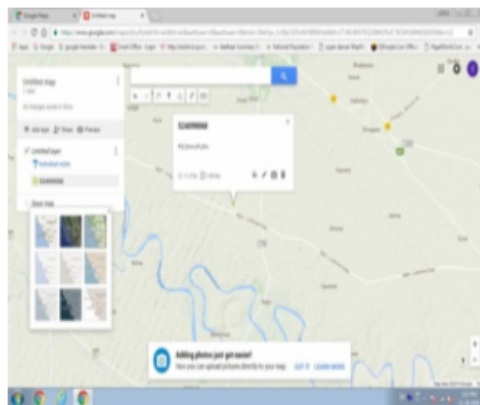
Google Maps
Untitled map
Untitled map
Untitled layer
Individual styles
Base map
Add layer
Share
Preview
Adding photos just got easier!
Now you can upload pictures directly to your map
GOT IT
LEARN MORE
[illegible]